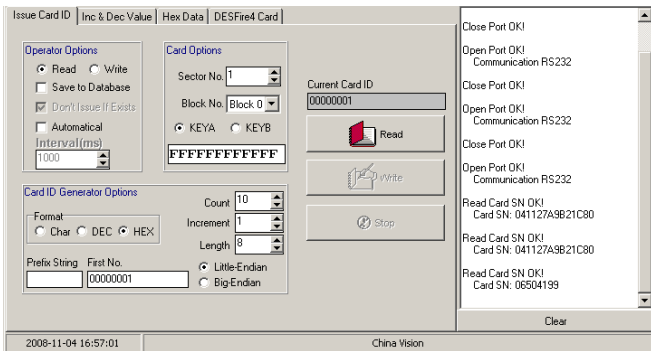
Issue Card ID | Inc & Dec Value | Hex Data | DESFire4 Card

Operator Options
Read
Write
Save to Database
Don't Issue If Exists
Automatical
Interval(ms)
1000

Card Options
Sector No. 1
Block No. Block 0
KEYA
KEYB
FFFFFFFFFFFF

Current Card ID
00000001

Read

Write

Stop

Card ID Generator Options
Format
Char
DEC
HEX
Count 10
Increment 1
Length 8
Prefix String
First No.
00000001
Little-Endian
Big-Endian

Close Port OK!

Open Port OK!
Communication RS232

Close Port OK!

Open Port OK!
Communication RS232

Close Port OK!

Open Port OK!
Communication RS232

Read Card SN OK!
Card SN: 041127A9B21C80

Read Card SN OK!
Card SN: 041127A9B21C80

Read Card SN OK!
Card SN: 06504199

Clear

2008-11-04 16:57:01
China Vision